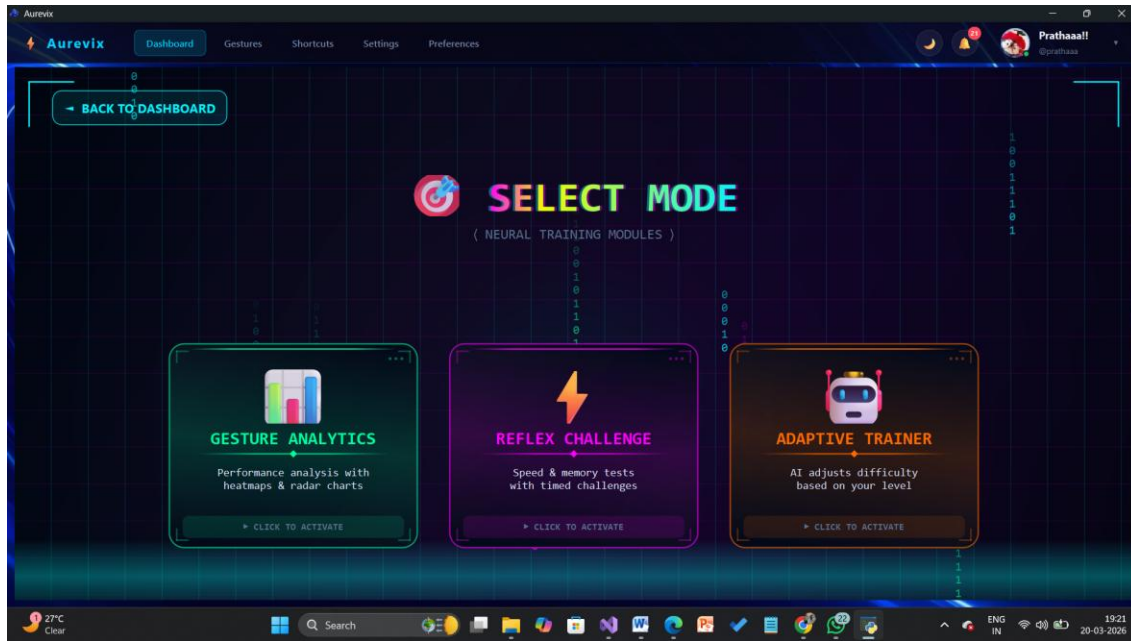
Aurevix

Aurevix Dashboard Gestures Shortcuts Settings Preferences

21

Prathaaa!!
@prathaaa

← BACK TO DASHBOARD

SELECT MODE

( NEURAL TRAINING MODULES )

GESTURE ANALYTICS

Performance analysis with heatmaps & radar charts

▸ CLICK TO ACTIVATE

REFLEX CHALLENGE

Speed & memory tests with timed challenges

▸ CLICK TO ACTIVATE

ADAPTIVE TRAINER

AI adjusts difficulty based on your level

▸ CLICK TO ACTIVATE

27°C
Clear

Search

ENG
IN

19:21
20-03-2026